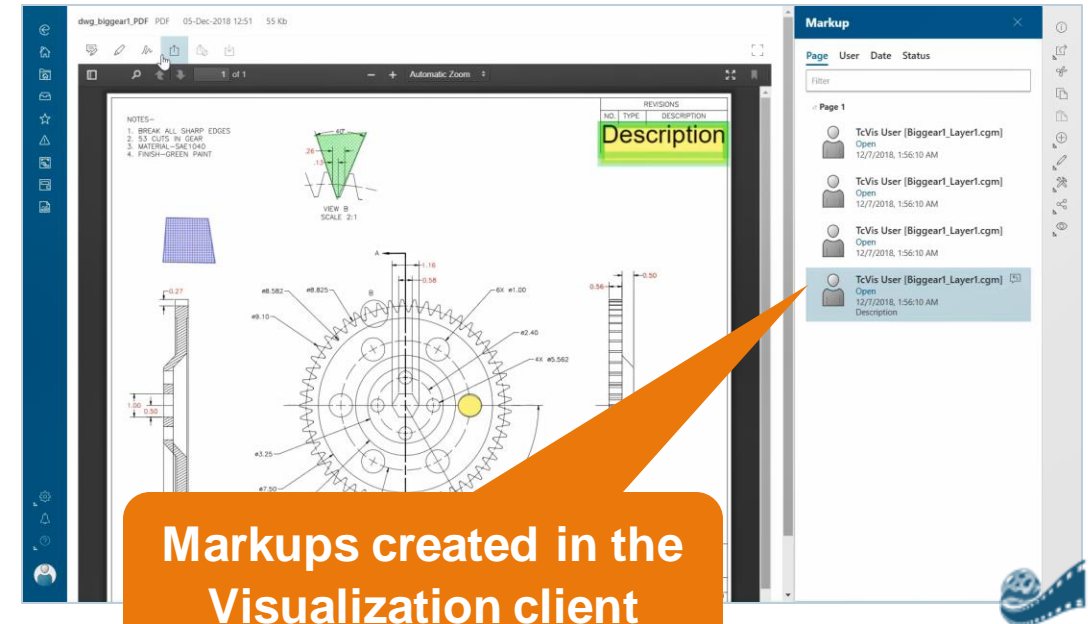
dwg_biggear1_PDF PDF 05-Dec-2018 12:51 55 Kb

1 of 1

Automatic Zoom

NOTES–
1. BREAK ALL SHARP EDGES
2. 53 CUTS IN GEAR
3. MATERIAL–SAE1040
4. FINISH–GREEN PAINT

| REVISIONS | | |
|---|---|---|
| NO. | TYPE | DESCRIPTION |

Description

VIEW B
SCALE 2:1

.26
.13

A
1.16
0.58
0.50
0.56
0.27
ø8.582
ø8.825
B
6X ø1.00
ø9.10
ø2.40
4X ø5.562
1.00
0.50
ø3.25
ø7.50

Markup

Page User Date Status

Filter

Page 1

TcVis User [Biggear1_Layer1.cgm]
Open
12/7/2018, 1:56:10 AM

TcVis User [Biggear1_Layer1.cgm]
Open
12/7/2018, 1:56:10 AM

TcVis User [Biggear1_Layer1.cgm]
Open
12/7/2018, 1:56:10 AM

TcVis User [Biggear1_Layer1.cgm]
Open
12/7/2018, 1:56:10 AM
Description

Markups created in the Visualization client